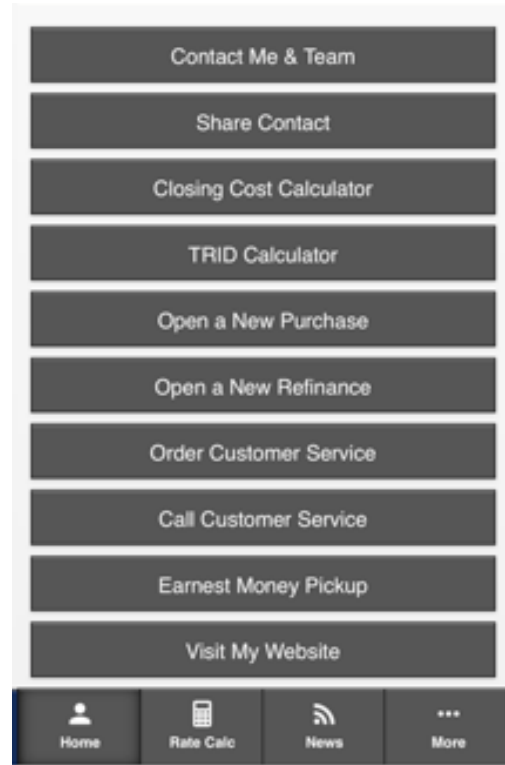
Contact Me & Team

Share Contact

Closing Cost Calculator

TRID Calculator

Open a New Purchase

Open a New Refinance

Order Customer Service

Call Customer Service

Earnest Money Pickup

Visit My Website

Home

Rate Calc

News

More